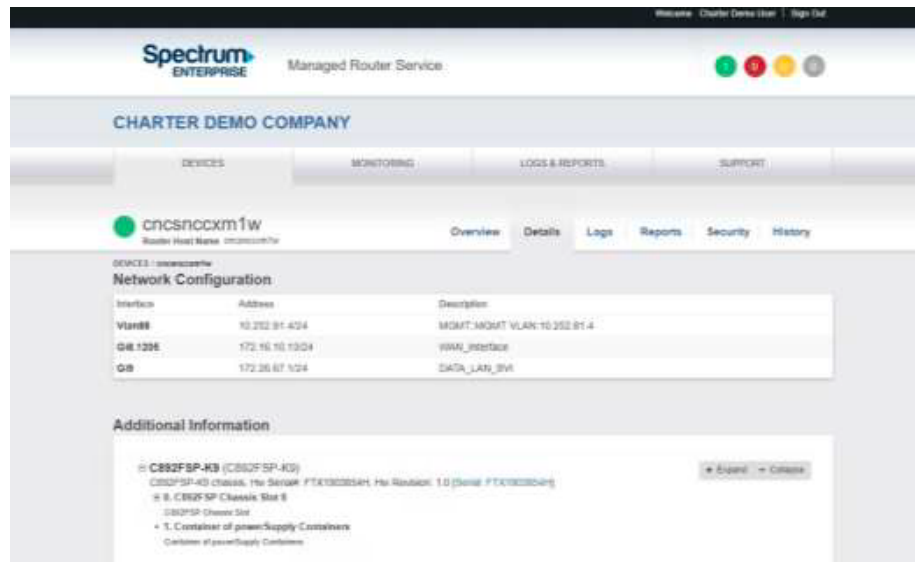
Welcome Charter Demo User | Sign Out

Spectrum ENTERPRISE

Managed Router Service

1 0

CHARTER DEMO COMPANY

DEVICES | MONITORING | LOGS & REPORTS | SUPPORT

cncsnccxm1w
Router Host Name cncsnccxm1w

Overview | Details | Logs | Reports | Security | History

DEVICES : cncsnccxm1w

Network Configuration

| Interface | Address | Description |
|---|---|---|
| Vlan88 | 10.252.81.4/24 | MGMT:MGMT VLAN:10.252.81.4 |
| Gi0.1206 | 172.16.10.10/24 | WAN_Interface |
| Gi8 | 172.26.67.1/24 | DATA_LAN_BVI |

Additional Information

⊟ C892FSP-K9 (C892FSP-K9)
C892FSP-K9 chassis, Hw Serial#: FTX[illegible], Hw Revision: 1.0 [Serial: FTX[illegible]]
⊞ 0. C892FSP Chassis Slot 0
C892FSP Chassis Slot
• 1. Container of powerSupply Containers
Container of powerSupply Containers

+ Expand − Collapse